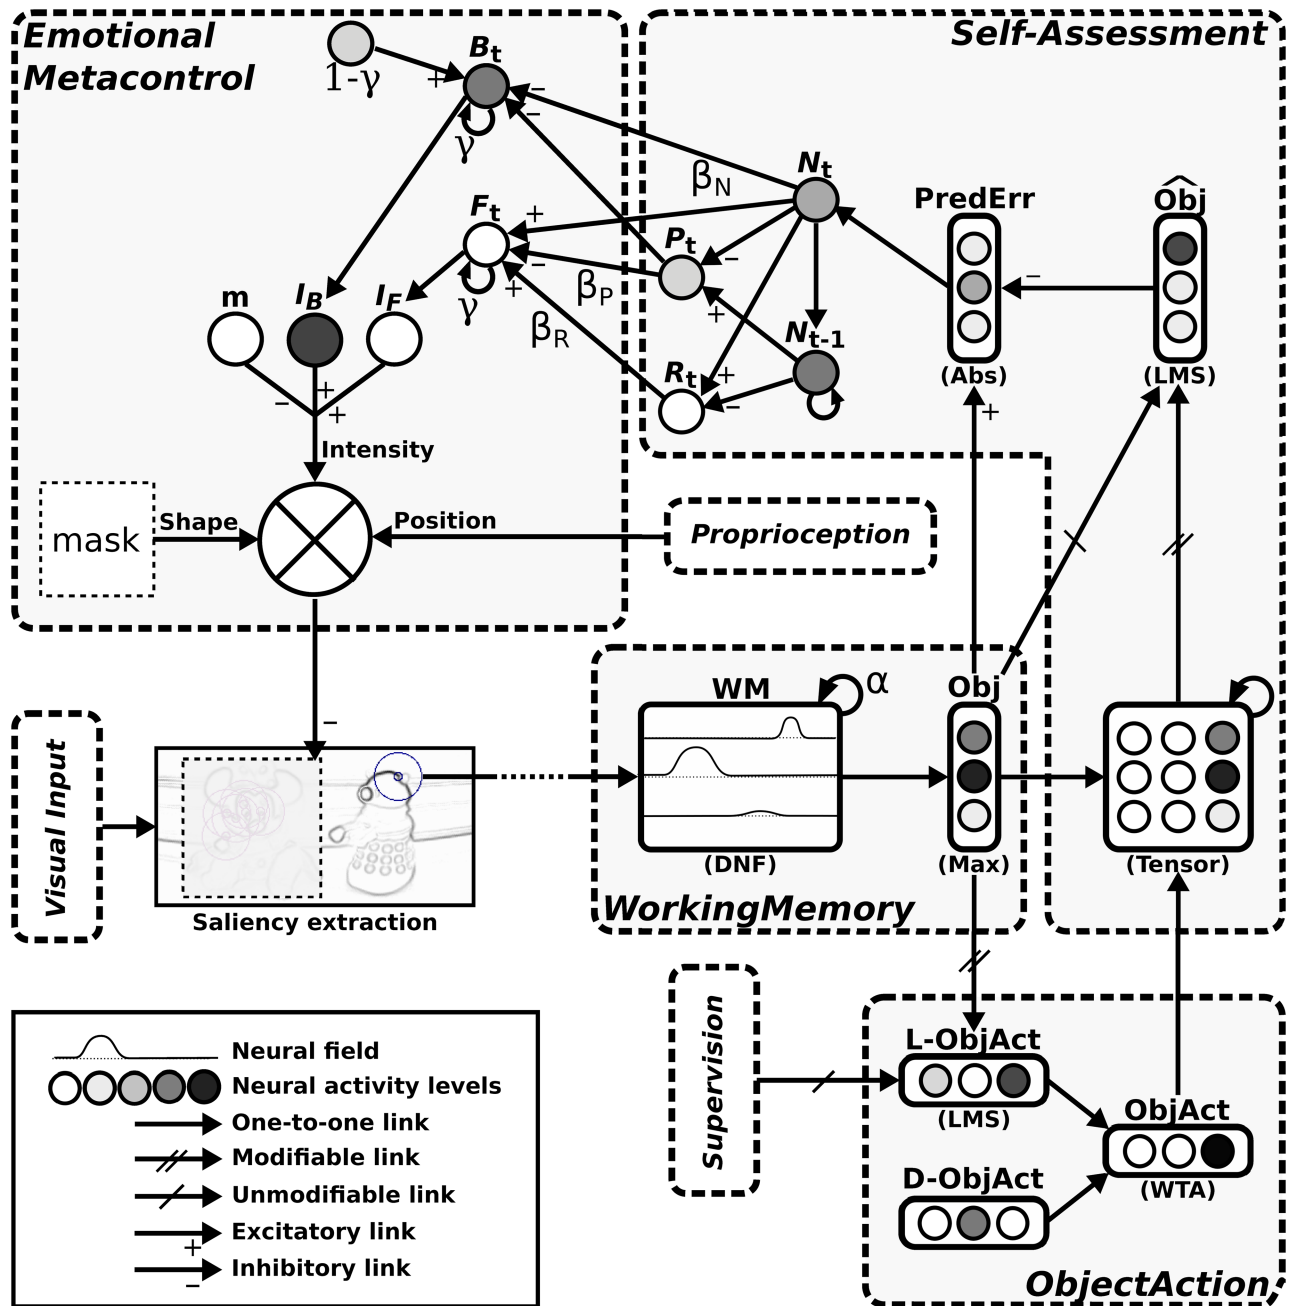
Emotional Metacontrol

Self-Assessment

$1-\gamma$
+
$B_t$
−
−
$\gamma$
$\beta_N$
$N_t$
$F_t$
+
PredErr
$\widehat{Obj}$
$P_t$
−
−
−
$\gamma$
+
$\beta_P$
−
m
$I_B$
$I_F$
$\beta_R$
+
$N_{t-1}$
$R_t$
+
−
(Abs)
(LMS)
−
+
+
+
Intensity
mask
Shape
Position
Proprioception
−
Visual Input
Saliency extraction
WM
$\alpha$
Obj
(DNF)
(Max)
(Tensor)
WorkingMemory
Supervision
L-ObjAct
(LMS)
ObjAct
(WTA)
D-ObjAct
ObjectAction

Neural field
Neural activity levels
One-to-one link
Modifiable link
Unmodifiable link
Excitatory link
+
Inhibitory link
−